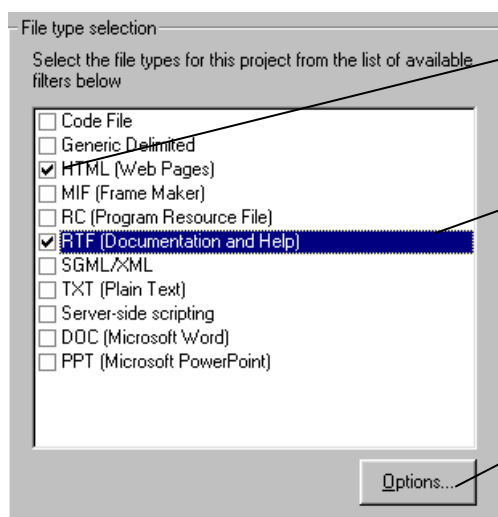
File type selection

Select the file types for this project from the list of available filters below

☐ Code File
☐ Generic Delimited
☑ HTML (Web Pages)
☐ MIF (Frame Maker)
☐ RC (Program Resource File)
☑ RTF (Documentation and Help)
☐ SGML/XML
☐ TXT (Plain Text)
☐ Server-side scripting
☐ DOC (Microsoft Word)
☐ PPT (Microsoft PowerPoint)

Options...